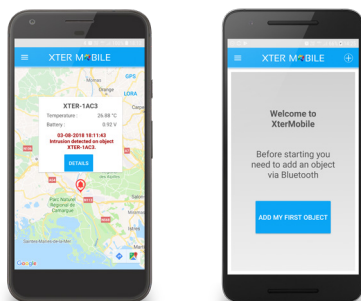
XTER MOBILE

XTER-1AC3
Temperature : 26.88 °C
Battery : 3.92 V
03-08-2018 18:11:43
Intrusion detected on object XTER-1AC3.
DETAILS

GPS
Orange
LORA
Parc Naturel Régional de Camargue
Google

XTER MOBILE

Welcome to XterMobile

Before starting you need to add an object via Bluetooth

ADD MY FIRST OBJECT